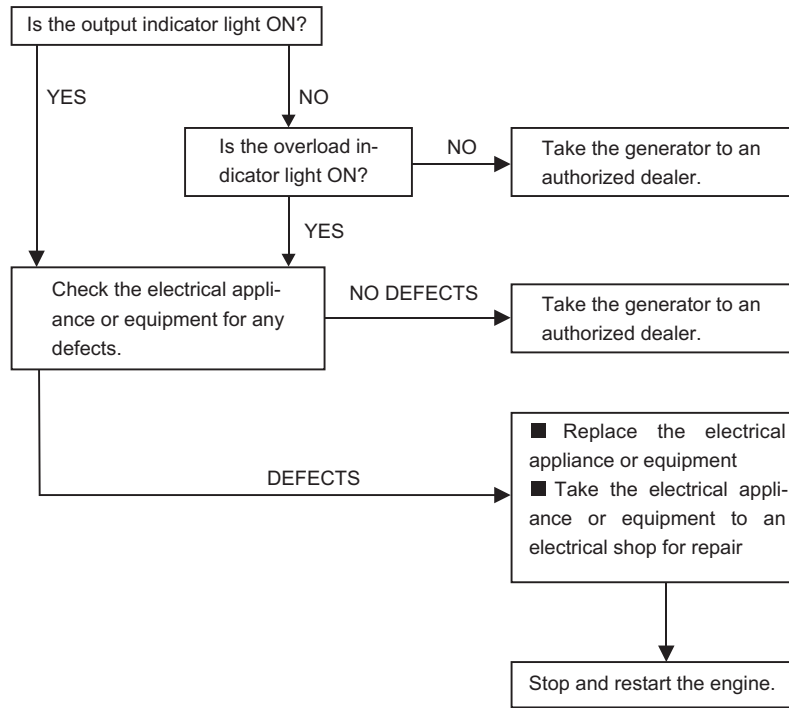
Is the output indicator light ON?

YES

NO

Is the overload indicator light ON?

NO

Take the generator to an authorized dealer.

YES

Check the electrical appliance or equipment for any defects.

NO DEFECTS

Take the generator to an authorized dealer.

DEFECTS

■ Replace the electrical appliance or equipment
■ Take the electrical appliance or equipment to an electrical shop for repair

Stop and restart the engine.